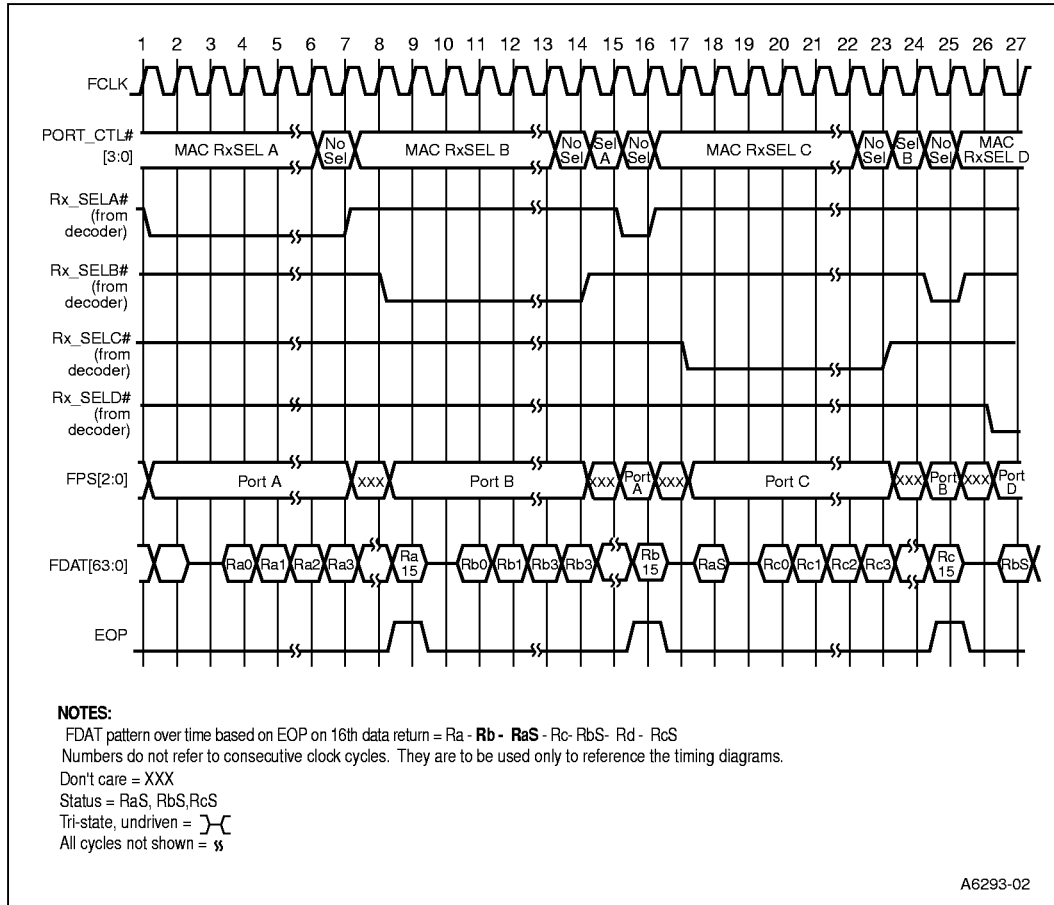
1 2 3 4 5 6 7 8 9 10 11 12 13 14 15 16 17 18 19 20 21 22 23 24 25 26 27

FCLK

PORT_CTL# [3:0]

MAC RxSEL A

No Sel

MAC RxSEL B

No Sel

Sel A

No Sel

MAC RxSEL C

No Sel

Sel B

No Sel

MAC RxSEL D

Rx_SELA# (from decoder)

Rx_SELB# (from decoder)

Rx_SELC# (from decoder)

Rx_SELD# (from decoder)

FPS[2:0]

Port A

XXX

Port B

XXX

Port A

XXX

Port C

XXX

Port B

XXX

Port D

FDAT[63:0]

Ra0 Ra1 Ra2 Ra3

Ra 15

Rb0 Rb1 Rb3 Rb3

Rb 15

RaS

Rc0 Rc1 Rc2 Rc3

Rc 15

RbS

EOP

NOTES:

FDAT pattern over time based on EOP on 16th data return = Ra - **Rb - RaS** - Rc- RbS- Rd - RcS

Numbers do not refer to consecutive clock cycles. They are to be used only to reference the timing diagrams.

Don't care = XXX

Status = RaS, RbS,RcS

Tri-state, undriven =

All cycles not shown =

A6293-02